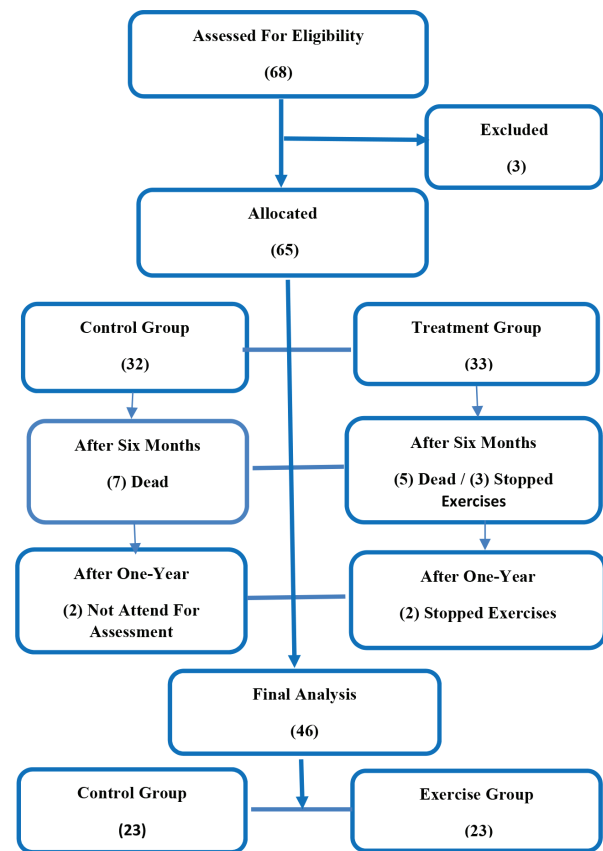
Assessed For Eligibility

(68)

Excluded

(3)

Allocated

(65)

Control Group

(32)

Treatment Group

(33)

After Six Months

(7) Dead

After Six Months

(5) Dead / (3) Stopped Exercises

After One-Year

(2) Not Attend For Assessment

After One-Year

(2) Stopped Exercises

Final Analysis

(46)

Control Group

(23)

Exercise Group

(23)